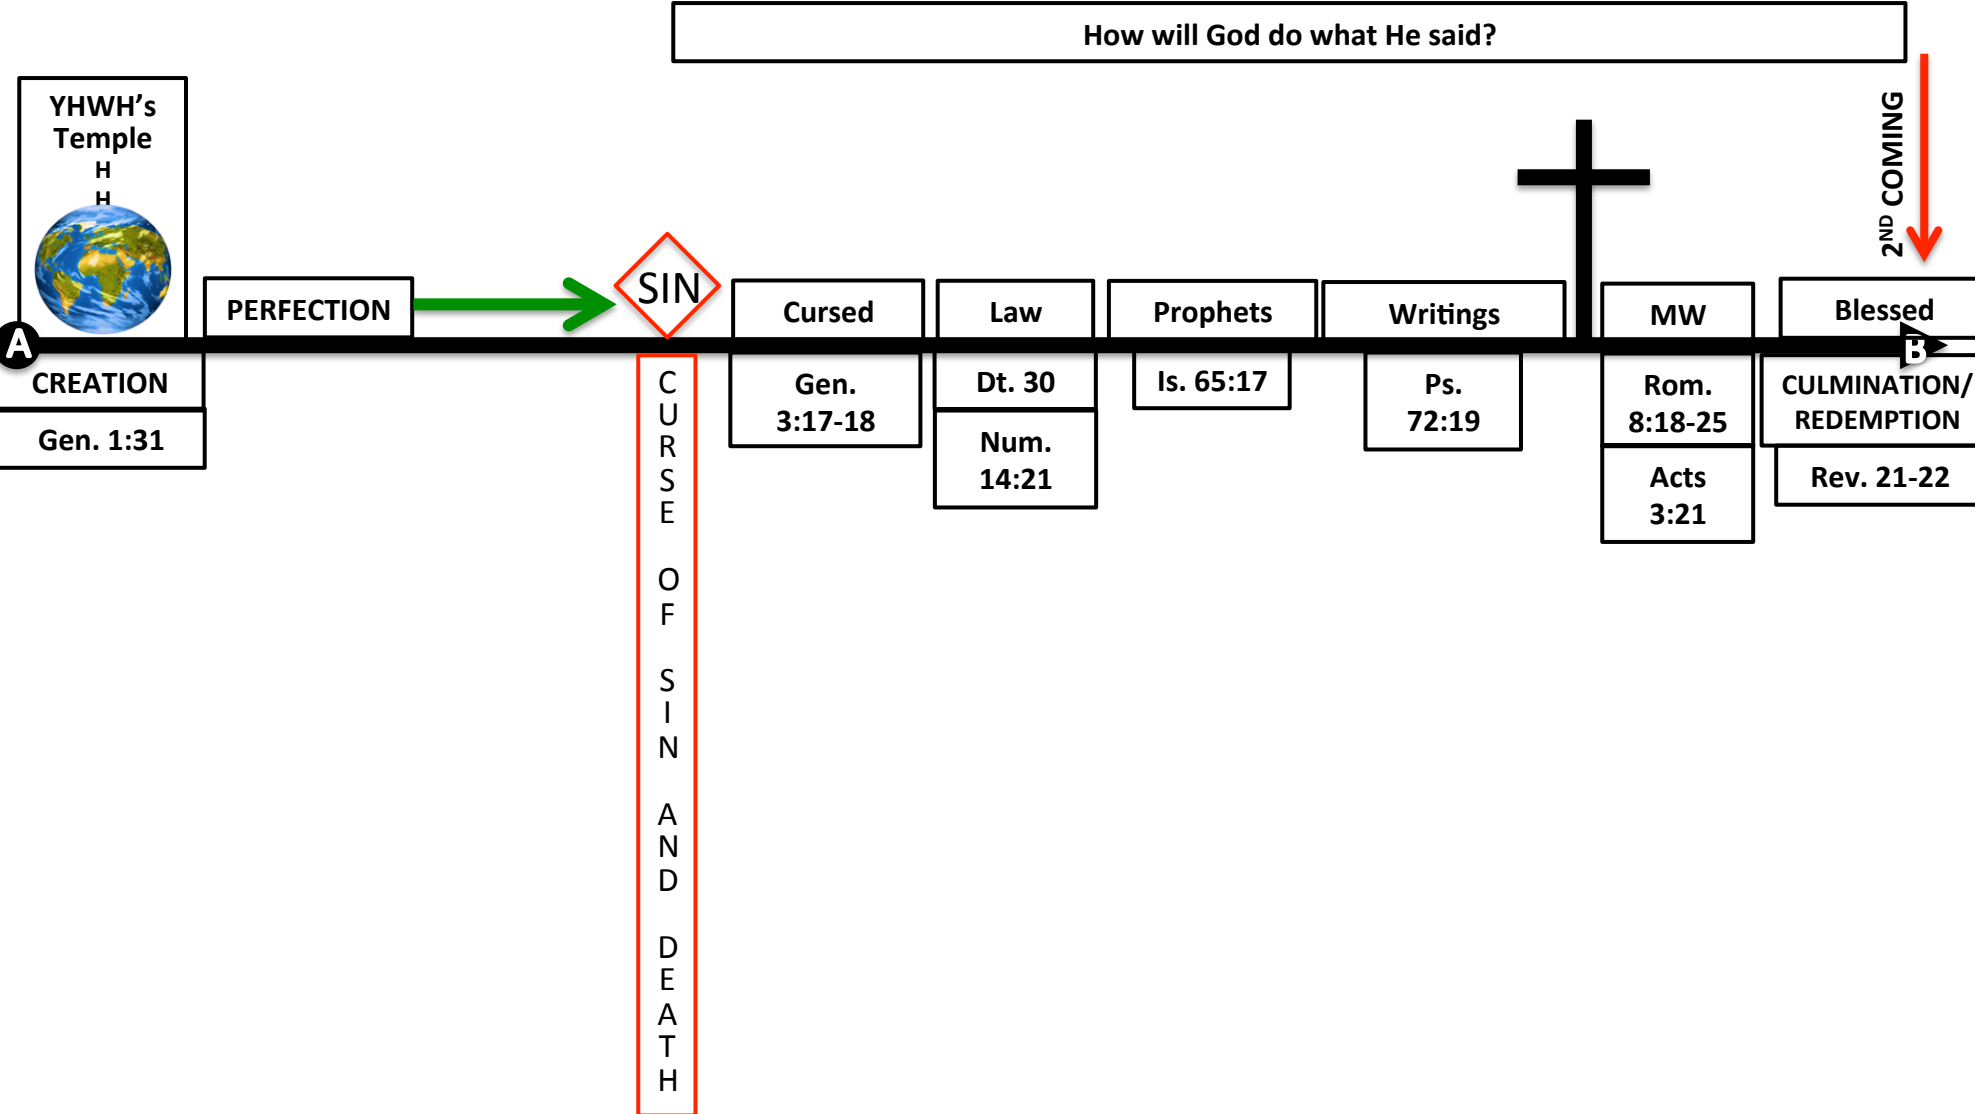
How will God do what He said?

YHWH's Temple
H
H

A

PERFECTION

SIN

CREATION

Gen. 1:31

CURSE OF SIN AND DEATH

Cursed

Gen. 3:17-18

Law

Dt. 30

Num. 14:21

Prophets

Is. 65:17

Writings

Ps. 72:19

MW

Rom. 8:18-25

Acts 3:21

$2^{ND}$ COMING

Blessed

B

CULMINATION/ REDEMPTION

Rev. 21-22